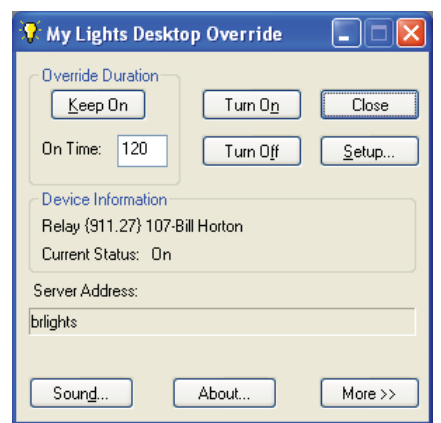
My Lights Desktop Override

Override Duration

Keep On

On Time: 120

Turn On

Turn Off

Close

Setup...

Device Information

Relay {911.27} 107-Bill Horton

Current Status: On

Server Address:

brlights

Sound...

About...

More >>